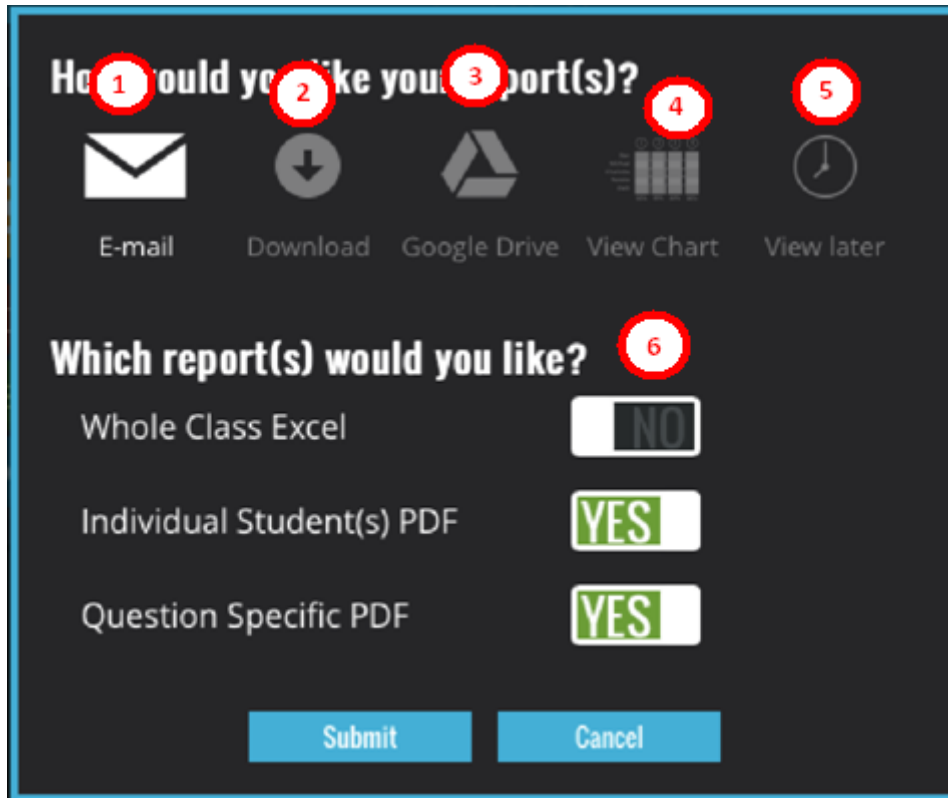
Ho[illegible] 1 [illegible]ould yo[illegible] 2 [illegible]ke you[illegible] 3 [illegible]port(s)?

4

5

E-mail

Download

Google Drive

View Chart

View later

Which report(s) would you like?

6

Whole Class Excel

NO

Individual Student(s) PDF

YES

Question Specific PDF

YES

Submit

Cancel